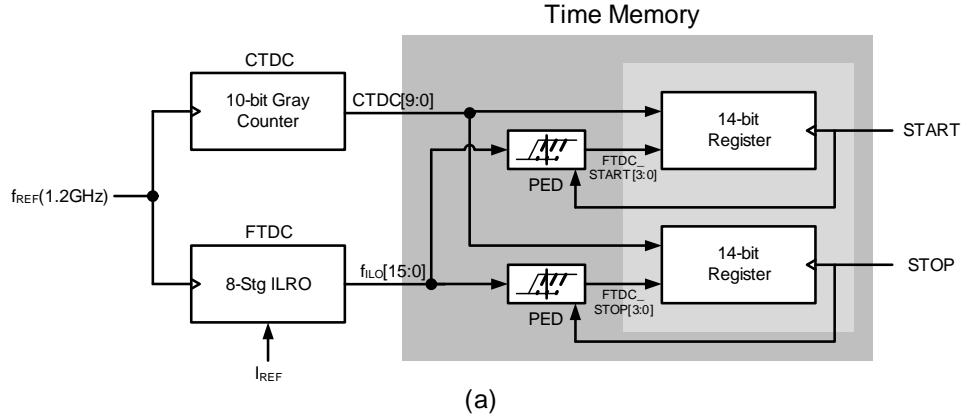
Time Memory

CTDC

10-bit Gray Counter

CTDC[9:0]

14-bit Register

START

FTDC_ START[3:0]

PED

$f_{REF}$(1.2GHz)

FTDC

8-Stg ILRO

$f_{ILO}$[15:0]

14-bit Register

STOP

FTDC_ STOP[3:0]

PED

$I_{REF}$

(a)